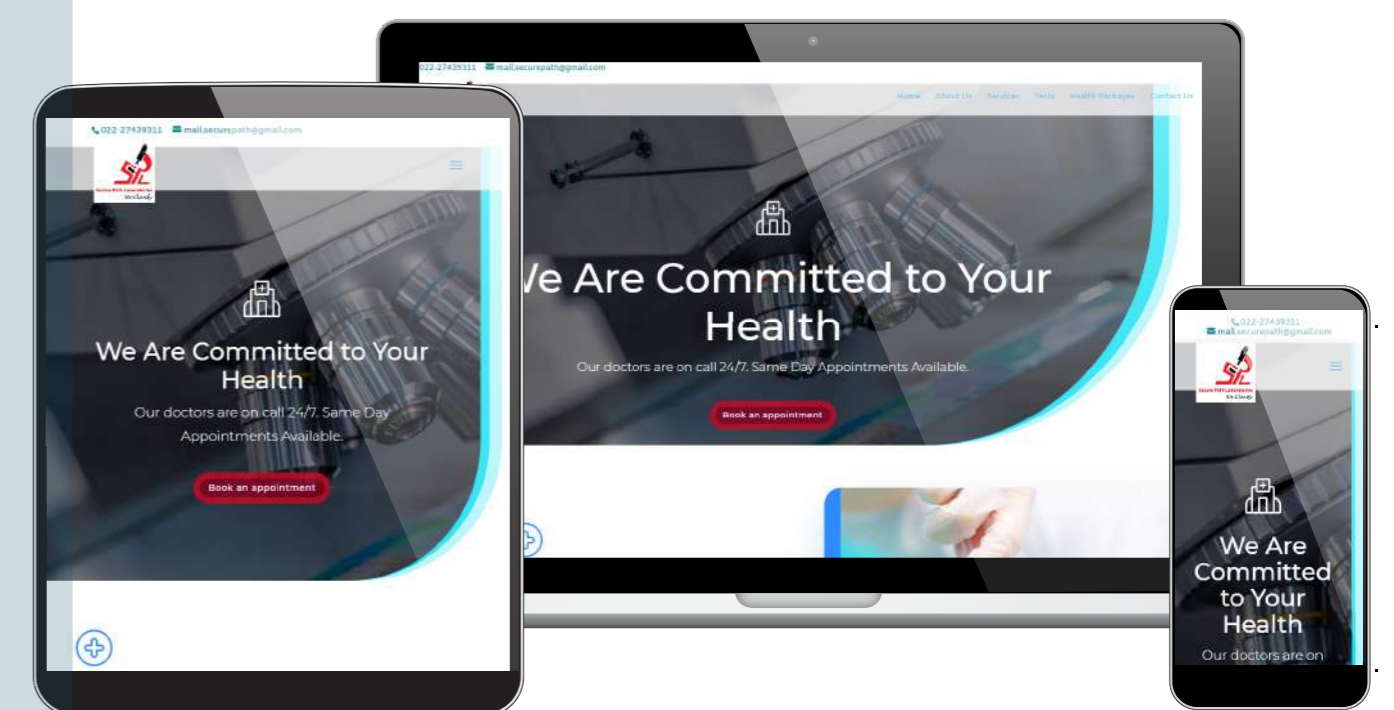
022-27439311 mail.securepath@gmail.com

SPL
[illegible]

We Are Committed to Your Health

Our doctors are on call 24/7. Same Day Appointments Available.

Book an appointment

022-27439311 mail.securepath@gmail.com

Home About Us Services Tests Health Packages Contact Us

/e Are Committed to Your Health

Our doctors are on call 24/7. Same Day Appointments Available.

Book an appointment

022-27439311 mail.securepath@gmail.com

We Are Committed to Your Health

Our doctors are on